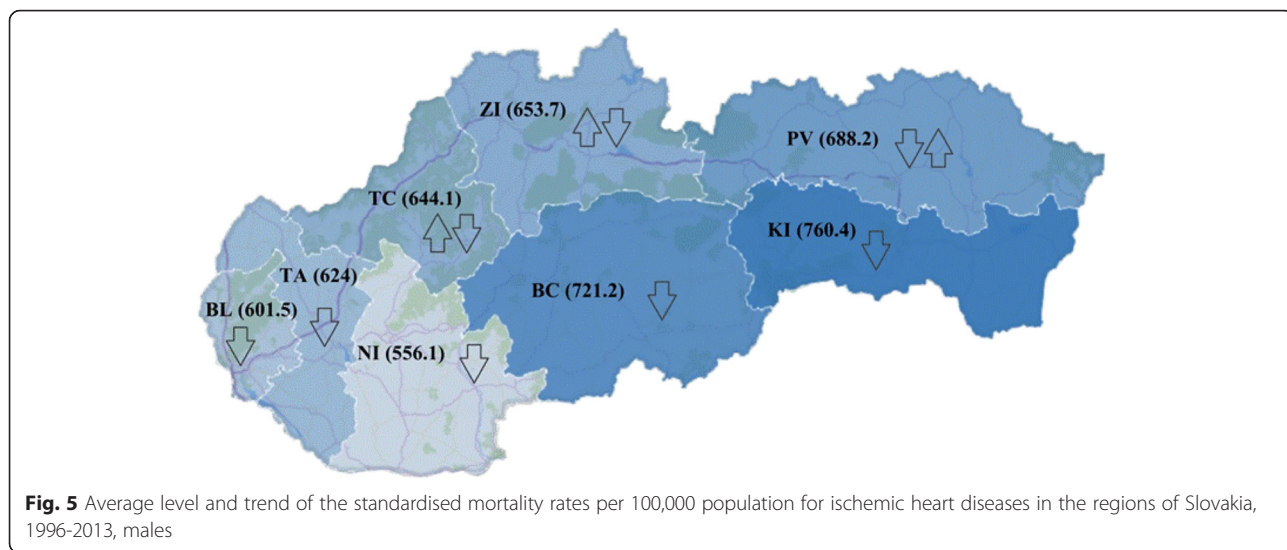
ZI (653.7)

PV (688.2)

TC (644.1)

KI (760.4)

TA (624)

BC (721.2)

BL (601.5)

NI (556.1)

**Fig. 5** Average level and trend of the standardised mortality rates per 100,000 population for ischemic heart diseases in the regions of Slovakia, 1996-2013, males